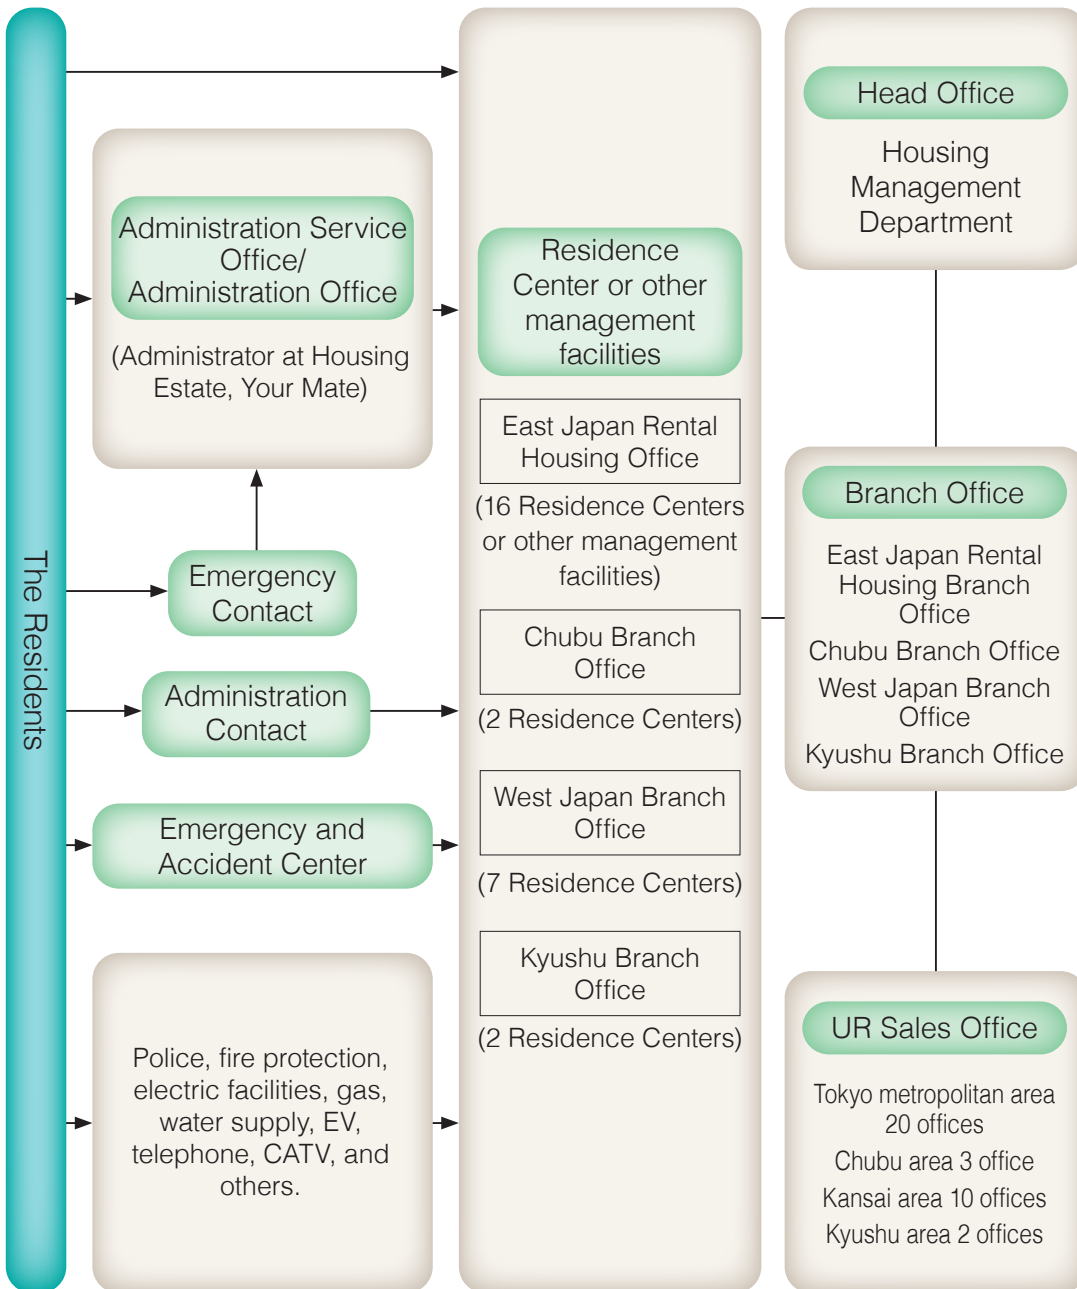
The Residents

Administration Service Office/ Administration Office

(Administrator at Housing Estate, Your Mate)

Emergency Contact

Administration Contact

Emergency and Accident Center

Police, fire protection, electric facilities, gas, water supply, EV, telephone, CATV, and others.

Residence Center or other management facilities

East Japan Rental Housing Office

(16 Residence Centers or other management facilities)

Chubu Branch Office

(2 Residence Centers)

West Japan Branch Office

(7 Residence Centers)

Kyushu Branch Office

(2 Residence Centers)

Head Office

Housing Management Department

Branch Office

East Japan Rental Housing Branch Office

Chubu Branch Office

West Japan Branch Office

Kyushu Branch Office

UR Sales Office

Tokyo metropolitan area 20 offices

Chubu area 3 office

Kansai area 10 offices

Kyushu area 2 offices